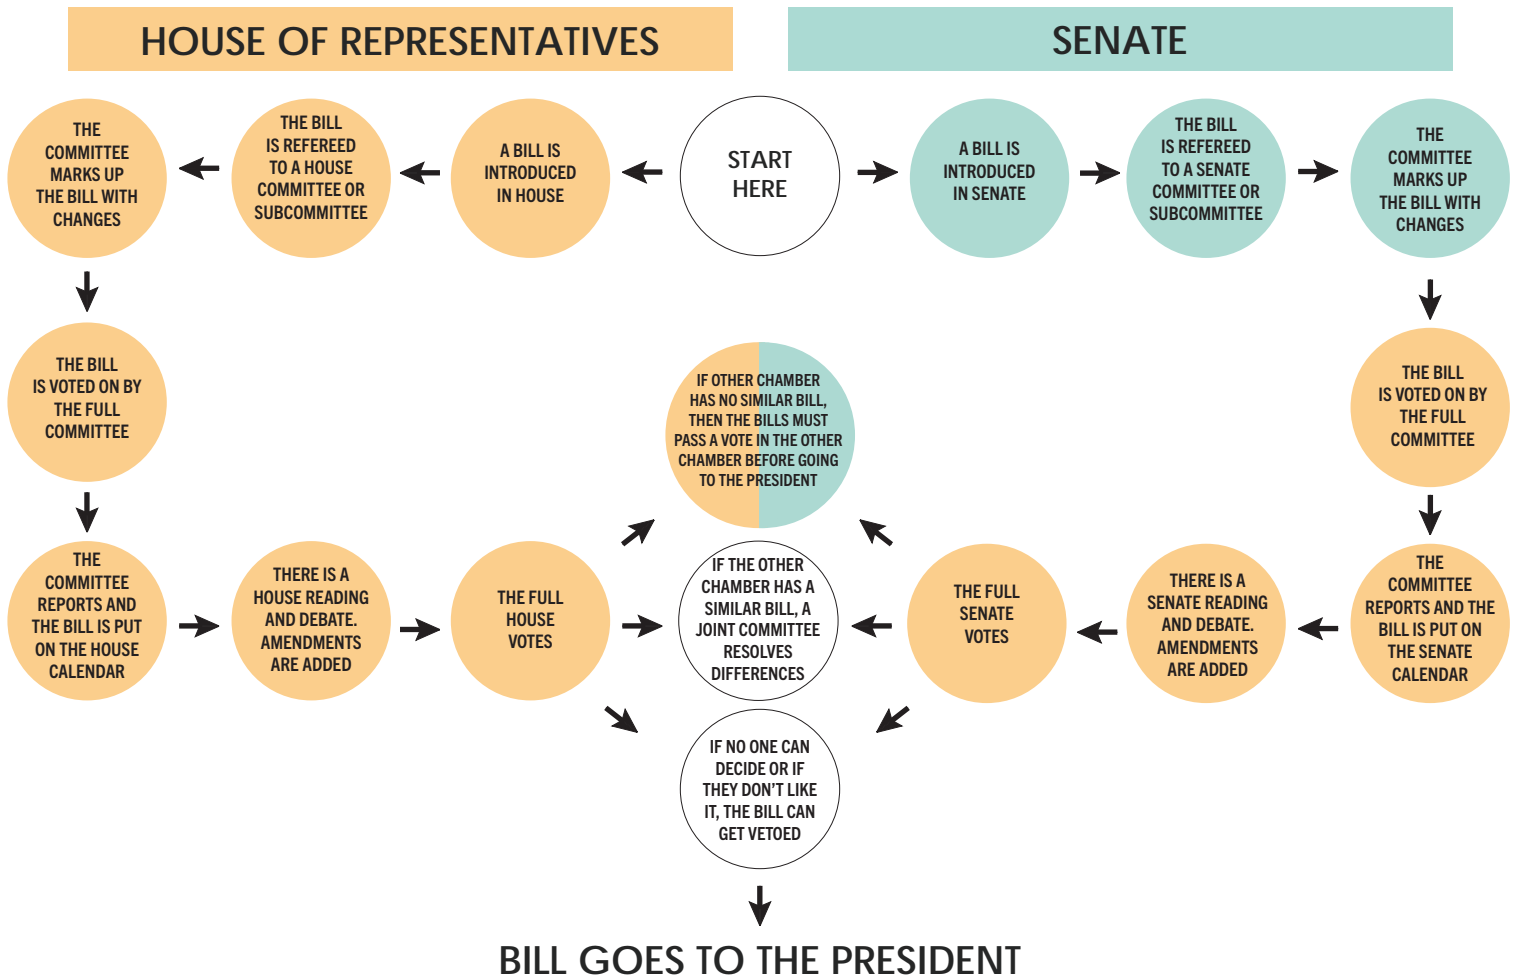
HOUSE OF REPRESENTATIVES

SENATE

START HERE

A BILL IS INTRODUCED IN HOUSE

THE BILL IS REFEREED TO A HOUSE COMMITTEE OR SUBCOMMITTEE

THE COMMITTEE MARKS UP THE BILL WITH CHANGES

THE BILL IS VOTED ON BY THE FULL COMMITTEE

THE COMMITTEE REPORTS AND THE BILL IS PUT ON THE HOUSE CALENDAR

THERE IS A HOUSE READING AND DEBATE. AMENDMENTS ARE ADDED

THE FULL HOUSE VOTES

A BILL IS INTRODUCED IN SENATE

THE BILL IS REFEREED TO A SENATE COMMITTEE OR SUBCOMMITTEE

THE COMMITTEE MARKS UP THE BILL WITH CHANGES

THE BILL IS VOTED ON BY THE FULL COMMITTEE

THE COMMITTEE REPORTS AND THE BILL IS PUT ON THE SENATE CALENDAR

THERE IS A SENATE READING AND DEBATE. AMENDMENTS ARE ADDED

THE FULL SENATE VOTES

IF OTHER CHAMBER HAS NO SIMILAR BILL, THEN THE BILLS MUST PASS A VOTE IN THE OTHER CHAMBER BEFORE GOING TO THE PRESIDENT

IF THE OTHER CHAMBER HAS A SIMILAR BILL, A JOINT COMMITTEE RESOLVES DIFFERENCES

IF NO ONE CAN DECIDE OR IF THEY DON'T LIKE IT, THE BILL CAN GET VETOED

BILL GOES TO THE PRESIDENT